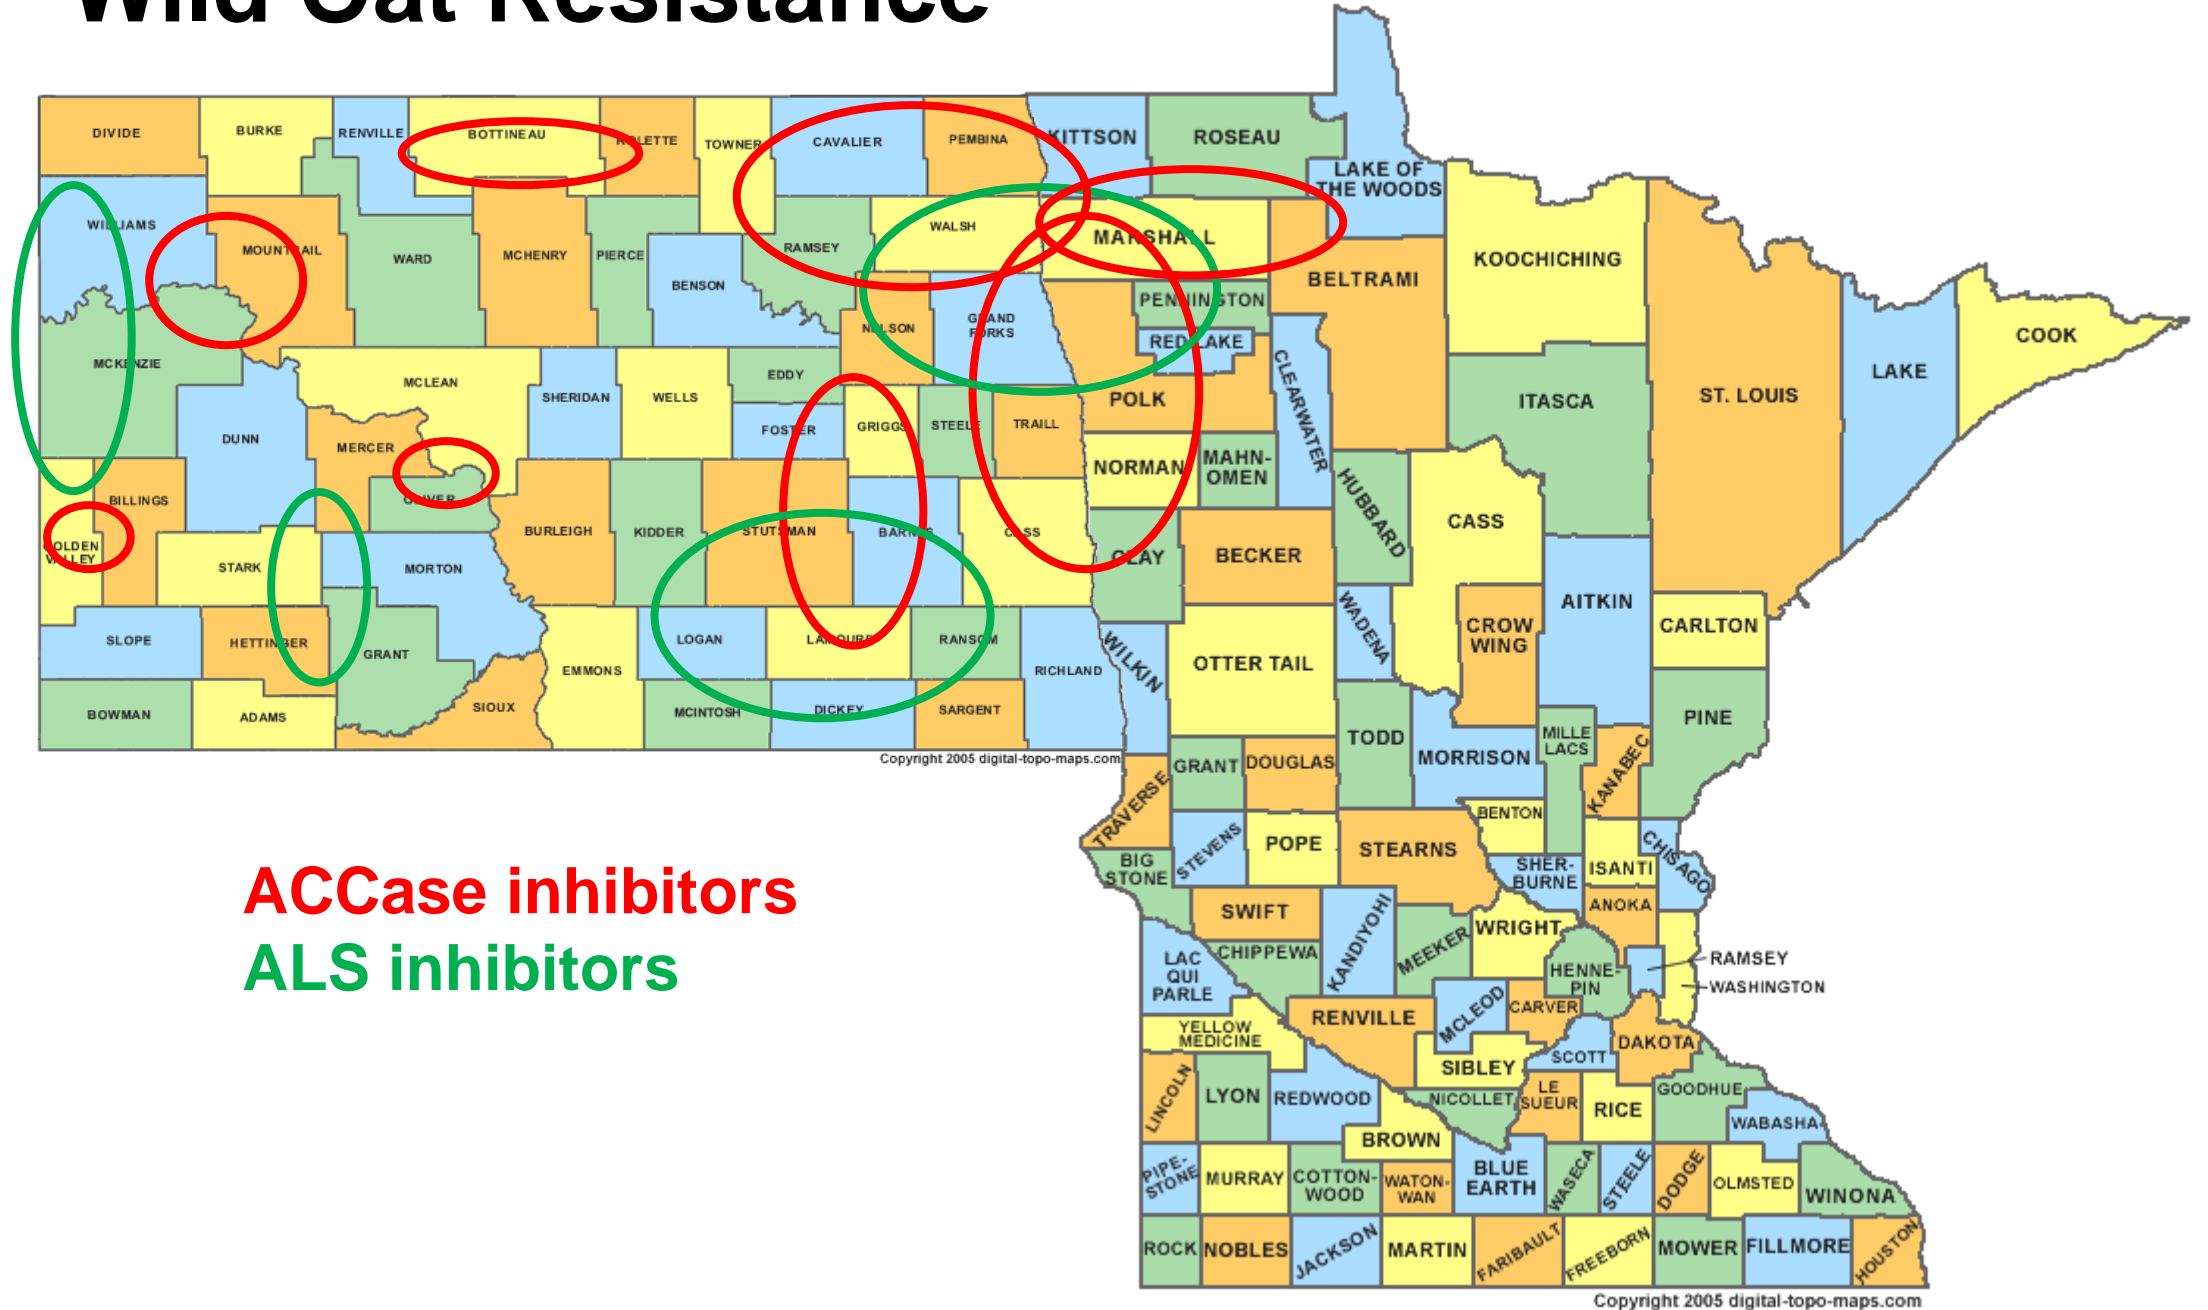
Wild Oat Resistance

DIVIDE BURKE RENVILLE BOTTINEAU ROLETTE TOWNER CAVALIER PEMBINA KITTSON ROSEAU LAKE OF THE WOODS

WILLIAMS MOUNTRAIL WARD MCHENRY PIERCE BENSON RAMSEY WALSH MARSHALL BELTRAMI KOOCHICHING COOK

MCKENZIE NELSON GRAND FORKS PENNINGTON RED LAKE CLEARWATER LAKE ST. LOUIS ITASCA

MCLEAN SHERIDAN WELLS EDDY DUNN MERCER FOSTER GRIGGS STEELE TRAILL POLK NORMAN MAHNOMEN HUBBARD CASS

BILLINGS OLIVER BURLEIGH KIDDER STUTSMAN BARNES CASS CLAY BECKER GOLDEN VALLEY STARK MORTON

SLOPE HETTINGER GRANT EMMONS LOGAN LAMOURE RANSOM RICHLAND WILKIN OTTER TAIL WADENA CROW WING AITKIN CARLTON PINE

BOWMAN ADAMS SIOUX MCINTOSH DICKEY SARGENT

Copyright 2005 digital-topo-maps.com

TODD MORRISON MILLE LACS KANABEC GRANT DOUGLAS TRAVERSE BENTON STEVENS POPE STEARNS BIG STONE SHERBURNE ISANTI CHISAGO ANOKA SWIFT KANDIYOHI MEEKER WRIGHT LAC QUI PARLE CHIPPEWA HENNEPIN RAMSEY WASHINGTON YELLOW MEDICINE RENVILLE MCLEOD CARVER SCOTT DAKOTA SIBLEY LINCOLN LYON REDWOOD NICOLLET LE SUEUR RICE GOODHUE WABASHA BROWN PIPESTONE MURRAY COTTONWOOD WATONWAN BLUE EARTH WASECA STEELE DODGE OLMSTED WINONA ROCK NOBLES JACKSON MARTIN FARIBAULT FREEBORN MOWER FILLMORE HOUSTON

ACCase inhibitors
ALS inhibitors

Copyright 2005 digital-topo-maps.com